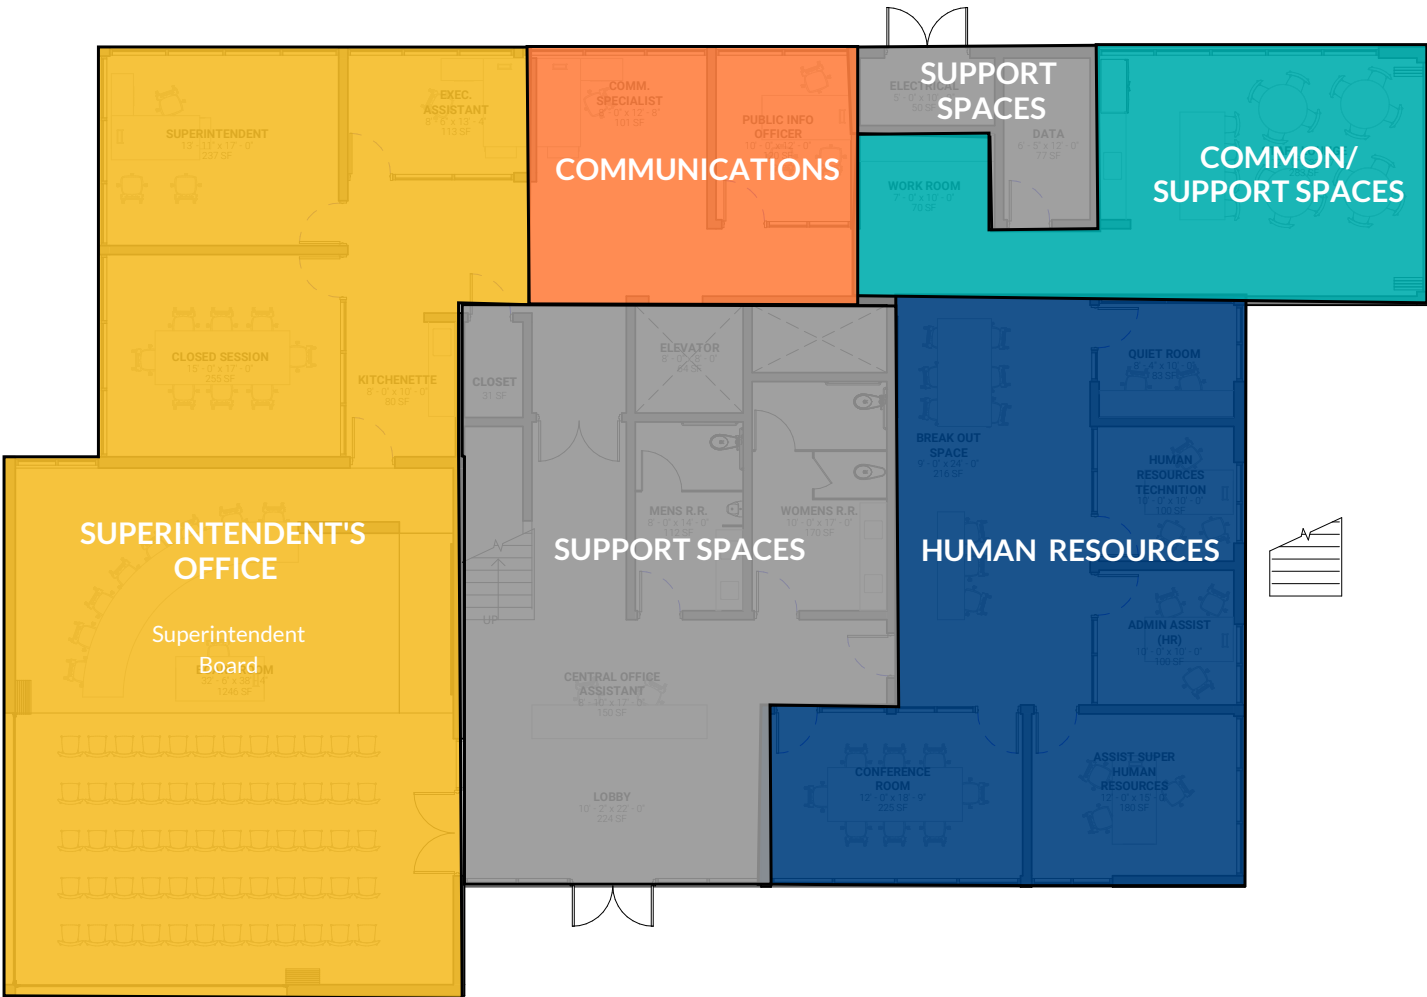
SUPERINTENDENT
13' - 11" x 17' - 0"
237 SF

EXEC. ASSISTANT
8' - 6" x 13' - 4"
113 SF

COMM. SPECIALIST
8' - 0" x 12' - 8"
101 SF

PUBLIC INFO OFFICER
10' - 0" x 12' - 0"

COMMUNICATIONS

ELECTRICAL
5' - 0" x 10'
50 SF

SUPPORT SPACES

DATA
6' - 5" x 12' - 0"
77 SF

WORK ROOM
7' - 0" x 10' - 0"
70 SF

COMMON/ SUPPORT SPACES

CLOSED SESSION
15' - 0" x 17' - 0"
255 SF

KITCHENETTE
8' - 9" x 10' - 0"
88 SF

CLOSET
31 SF

ELEVATOR
8' - 0" x 8' - 0"
64 SF

QUIET ROOM
8' - 4" x 10' - 0"
83 SF

BREAK OUT SPACE
9' - 0" x 24' - 0"
216 SF

HUMAN RESOURCES TECHNITION
10' - 0" x 10' - 0"
100 SF

MENS R.R.
8' - 0" x 14' - 0"
112 SF

WOMENS R.R.
10' - 0" x 17' - 0"
170 SF

SUPERINTENDENT'S OFFICE

Superintendent Board

SUPPORT SPACES

HUMAN RESOURCES

UP

ADMIN ASSIST (HR)
10' - 0" x 10' - 0"
100 SF

CENTRAL OFFICE ASSISTANT
150 SF

1246 SF

CONFERENCE ROOM
12' - 0" x 18' - 9"
225 SF

ASSIST SUPER HUMAN RESOURCES
12' - 0" x 15' - 0"
180 SF

LOBBY
10' - 2" x 22' - 0"
224 SF